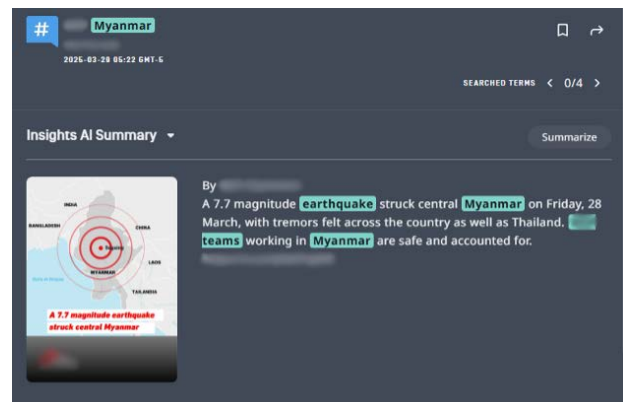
#

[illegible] Myanmar

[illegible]

2025-03-28 05:22 GMT-5

SEARCHED TERMS < 0/4 >

Insights AI Summary

Summarize

INDIA

BANGLADESH

CHINA

Naypyitaw

LAOS

MYANMAR

THAILAND

A 7.7 magnitude earthquake struck central Myanmar

By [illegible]

A 7.7 magnitude earthquake struck central Myanmar on Friday, 28 March, with tremors felt across the country as well as Thailand. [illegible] teams working in Myanmar are safe and accounted for.

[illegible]